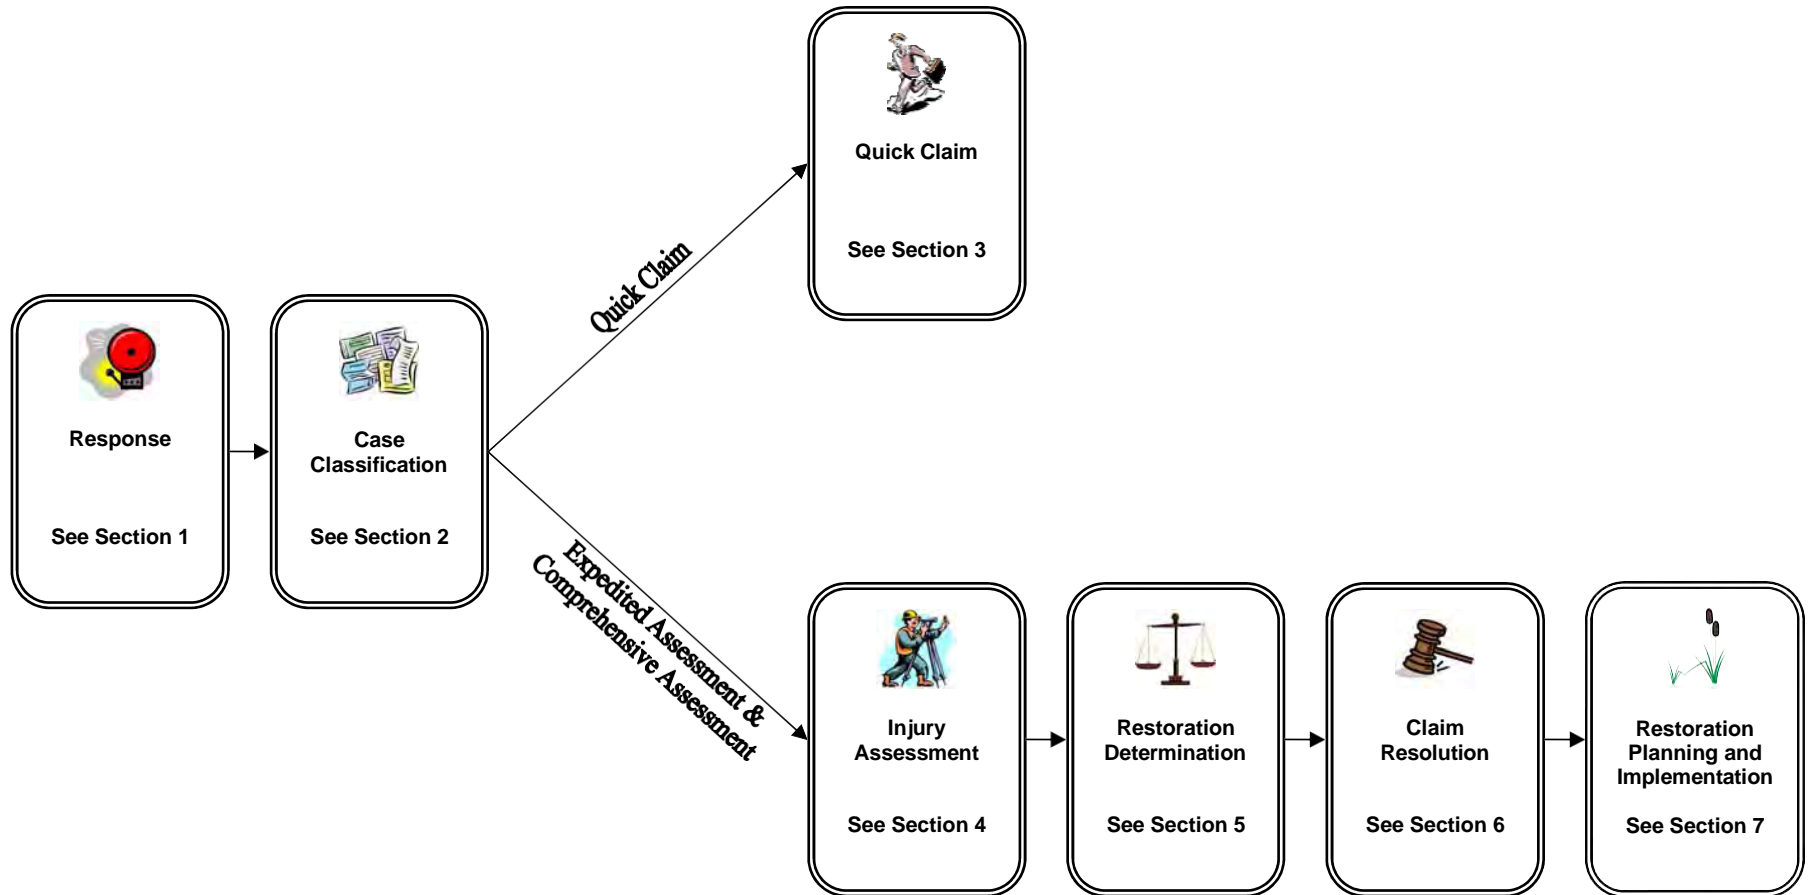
Response

See Section 1

Case Classification

See Section 2

Quick Claim

Quick Claim

See Section 3

Expedited Assessment & Comprehensive Assessment

Injury Assessment

See Section 4

Restoration Determination

See Section 5

Claim Resolution

See Section 6

Restoration Planning and Implementation

See Section 7